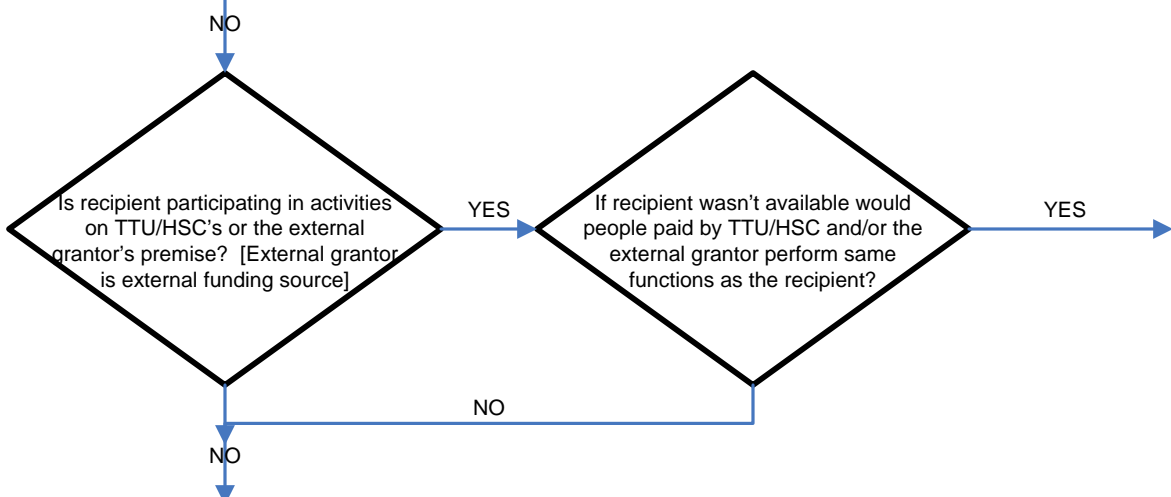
NO

Is recipient participating in activities on TTU/HSC's or the external grantor's premise? [External grantor is external funding source]

YES

If recipient wasn't available would people paid by TTU/HSC and/or the external grantor perform same functions as the recipient?

YES

NO

NO